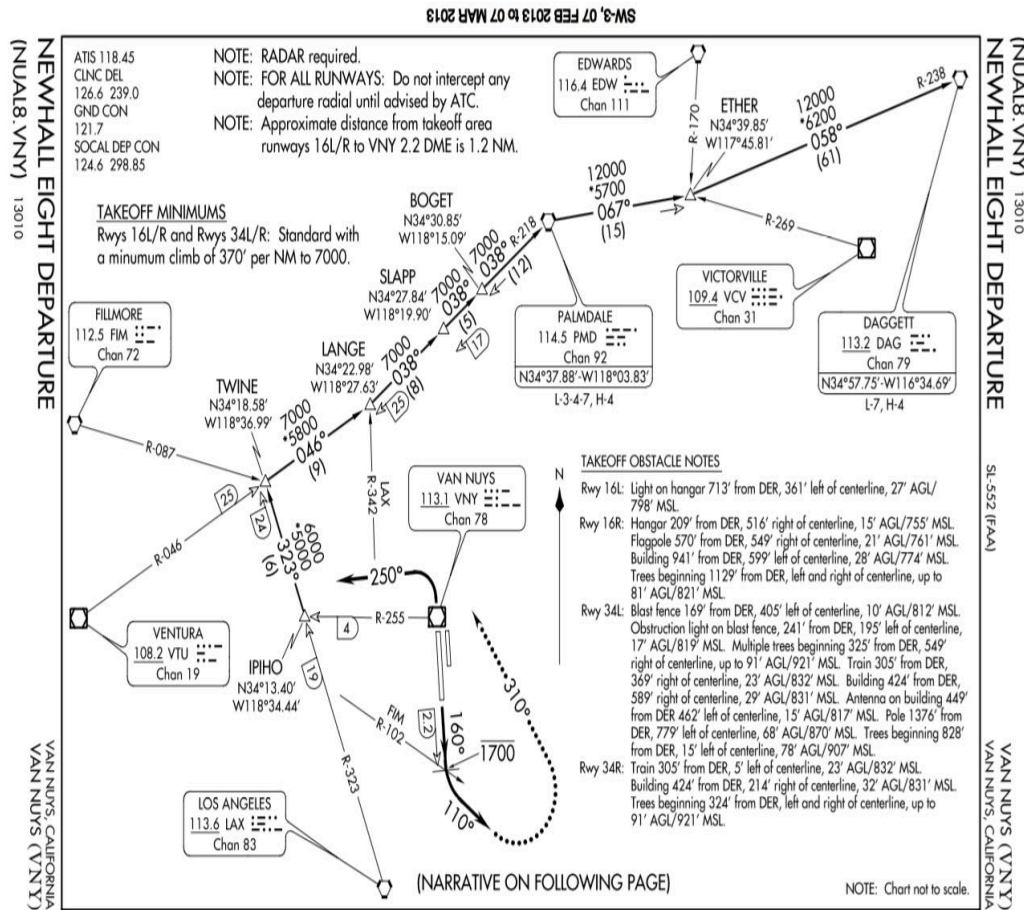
SW-3, 07 FEB 2013 to 07 MAR 2013

(NUAL8.VNY) 13010
NEWHALL EIGHT DEPARTURE

ATIS 118.45
CLNC DEL
126.6 239.0
GND CON
121.7
SOCAL DEP CON
124.6 298.85

NOTE: RADAR required.
NOTE: FOR ALL RUNWAYS: Do not intercept any departure radial until advised by ATC.
NOTE: Approximate distance from takeoff area runways 16L/R to VNY 2.2 DME is 1.2 NM.

TAKEOFF MINIMUMS
Rwys 16L/R and Rwys 34L/R: Standard with a minumum climb of 370' per NM to 7000.

EDWARDS
116.4 EDW
Chan 111

ETHER
N34°39.85'
W117°45.81'

R-170

12000
•6200
058°
(61)

R-238

12000
•5700
067°
(15)

BOGET
N34°30.85'
W118°15.09'

7000
038°
(12)
R-218

SLAPP
N34°27.84'
W118°19.90'

7000
038°
(5)
17

LANGE
N34°22.98'
W118°27.63'

7000
038°
(8)
25

R-269

VICTORVILLE
109.4 VCV
Chan 31

PALMDALE
114.5 PMD
Chan 92
N34°37.88'-W118°03.83'
L-3-4-7, H-4

DAGGETT
113.2 DAG
Chan 79
N34°57.75'-W116°34.69'
L-7, H-4

FILLMORE
112.5 FIM
Chan 72

TWINE
N34°18.58'
W118°36.99'

7000
•5800
046°
(9)

R-087

25
24

LAX
R-342

6000
•5000
323°
(6)

VAN NUYS
113.1 VNY
Chan 78

250°

R-046

R-255

4

VENTURA
108.2 VTU
Chan 19

IPIHO
N34°13.40'
W118°34.44'

19

FIM
R-102

2.2

160°

310°

1700

110°

R-323

LOS ANGELES
113.6 LAX
Chan 83

N

TAKEOFF OBSTACLE NOTES
Rwy 16L: Light on hangar 713' from DER, 361' left of centerline, 27' AGL/798' MSL.
Rwy 16R: Hangar 209' from DER, 516' right of centerline, 15' AGL/755' MSL. Flagpole 570' from DER, 549' right of centerline, 21' AGL/761' MSL. Building 941' from DER, 599' left of centerline, 28' AGL/774' MSL. Trees beginning 1129' from DER, left and right of centerline, up to 81' AGL/821' MSL.
Rwy 34L: Blast fence 169' from DER, 405' left of centerline, 10' AGL/812' MSL. Obstruction light on blast fence, 241' from DER, 195' left of centerline, 17' AGL/819' MSL. Multiple trees beginning 325' from DER, 549' right of centerline, up to 91' AGL/921' MSL. Train 305' from DER, 369' right of centerline, 23' AGL/832' MSL. Building 424' from DER, 589' right of centerline, 29' AGL/831' MSL. Antenna on building 449' from DER 462' left of centerline, 15' AGL/817' MSL. Pole 1376' from DER, 779' left of centerline, 68' AGL/870' MSL. Trees beginning 828' from DER, 15' left of centerline, 78' AGL/907' MSL.
Rwy 34R: Train 305' from DER, 5' left of centerline, 23' AGL/832' MSL. Building 424' from DER, 214' right of centerline, 32' AGL/831' MSL. Trees beginning 324' from DER, left and right of centerline, up to 91' AGL/921' MSL.

(NARRATIVE ON FOLLOWING PAGE)

NOTE: Chart not to scale.

SL-552 (FAA)

VAN NUYS, CALIFORNIA
VAN NUYS (VNY)

(NUAL8.VNY) 13010
NEWHALL EIGHT DEPARTURE

VAN NUYS (VNY)
VAN NUYS, CALIFORNIA